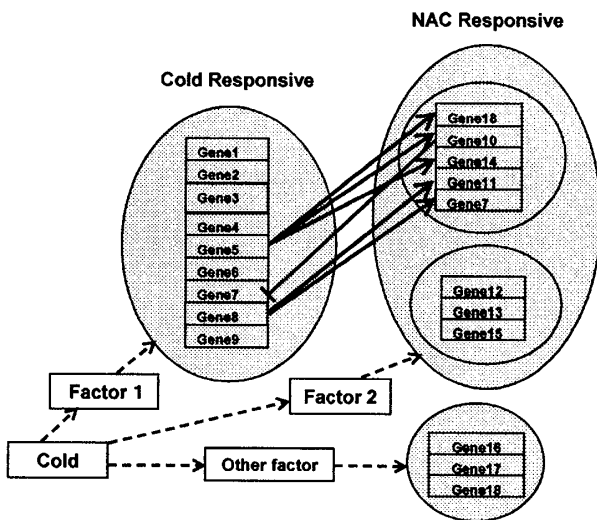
NAC Responsive

Cold Responsive

Gene1
Gene2
Gene3
Gene4
Gene5
Gene6
Gene7
Gene8
Gene9

Gene18
Gene10
Gene14
Gene11
Gene7

Gene12
Gene13
Gene15

Factor 1

Factor 2

Cold

Other factor

Gene16
Gene17
Gene18